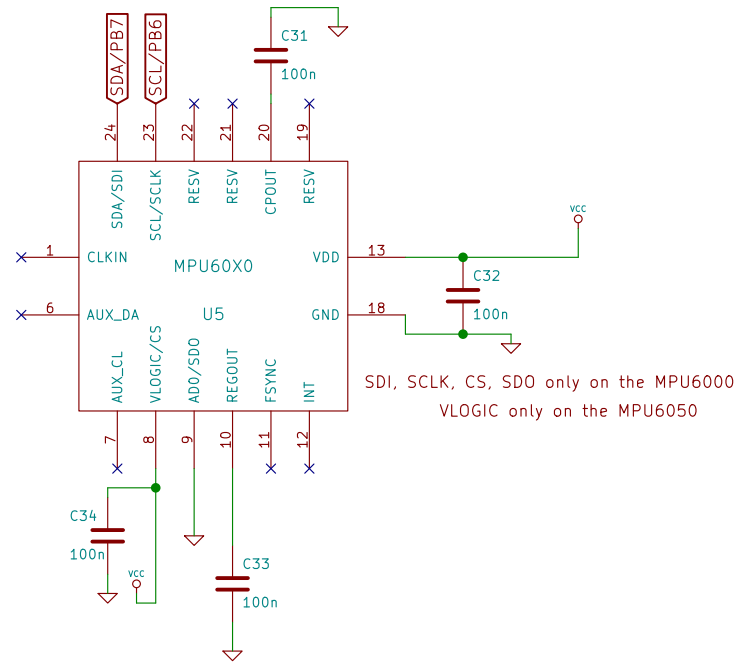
SDA/PB7
SCL/PB6
C31
100n
24 23 22 21 20 19
SDA/SDI
SCL/SCLK
RESV
RESV
CPOUT
RESV
VCC
1 CLKIN
MPU60X0
VDD 13
C32
6 AUX_DA
U5
GND 18
100n
AUX_CL
VLOGIC/CS
AD0/SDO
REGOUT
FSYNC
INT
SDI, SCLK, CS, SDO only on the MPU6000
VLOGIC only on the MPU6050
7 8 9 10 11 12
C34
100n
VCC
C33
100n